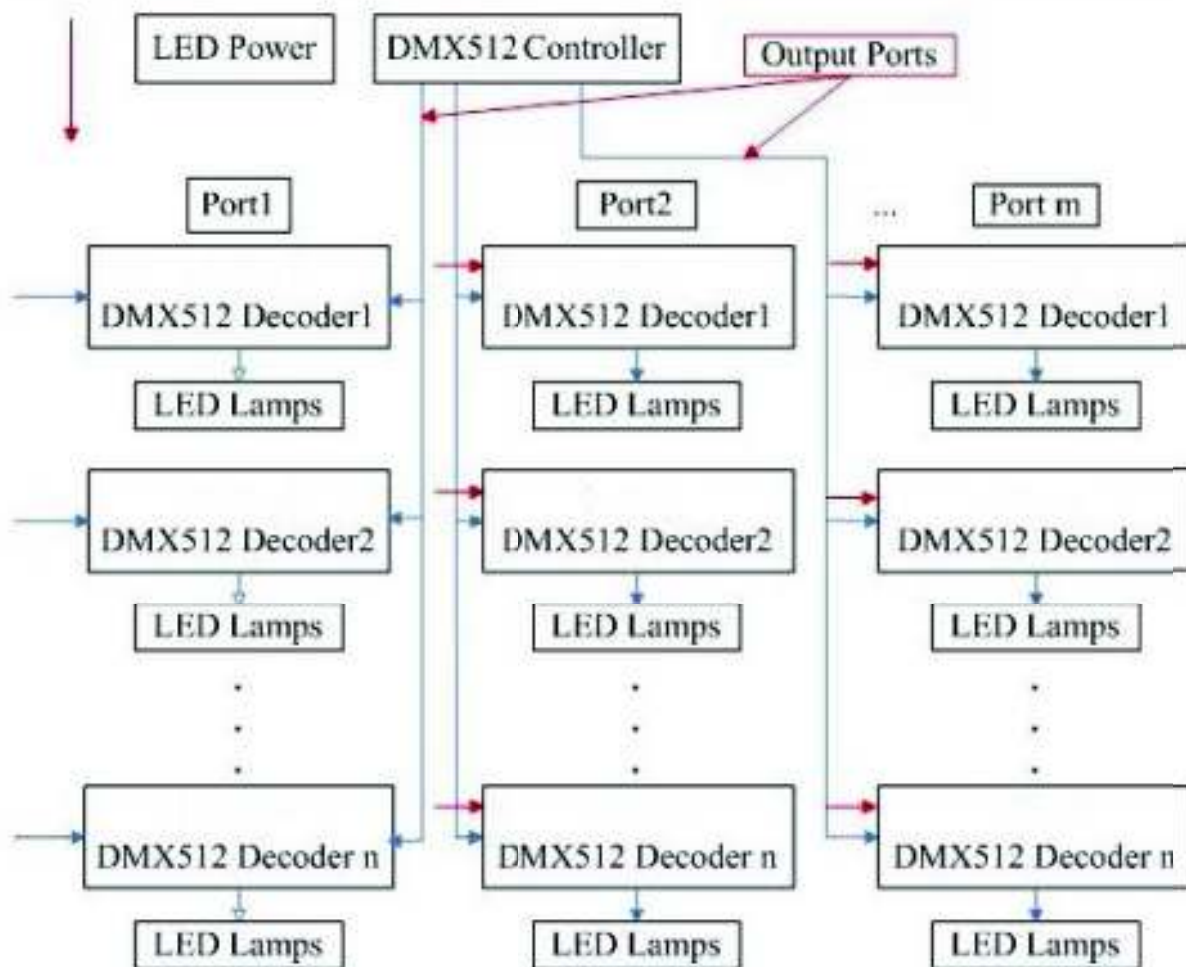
LED Power

DMX512 Controller

Output Ports

Port1

Port2

...

Port m

DMX512 Decoder1

LED Lamps

DMX512 Decoder2

LED Lamps

DMX512 Decoder n

LED Lamps

DMX512 Decoder1

LED Lamps

DMX512 Decoder2

LED Lamps

DMX512 Decoder n

LED Lamps

DMX512 Decoder1

LED Lamps

DMX512 Decoder2

LED Lamps

DMX512 Decoder n

LED Lamps